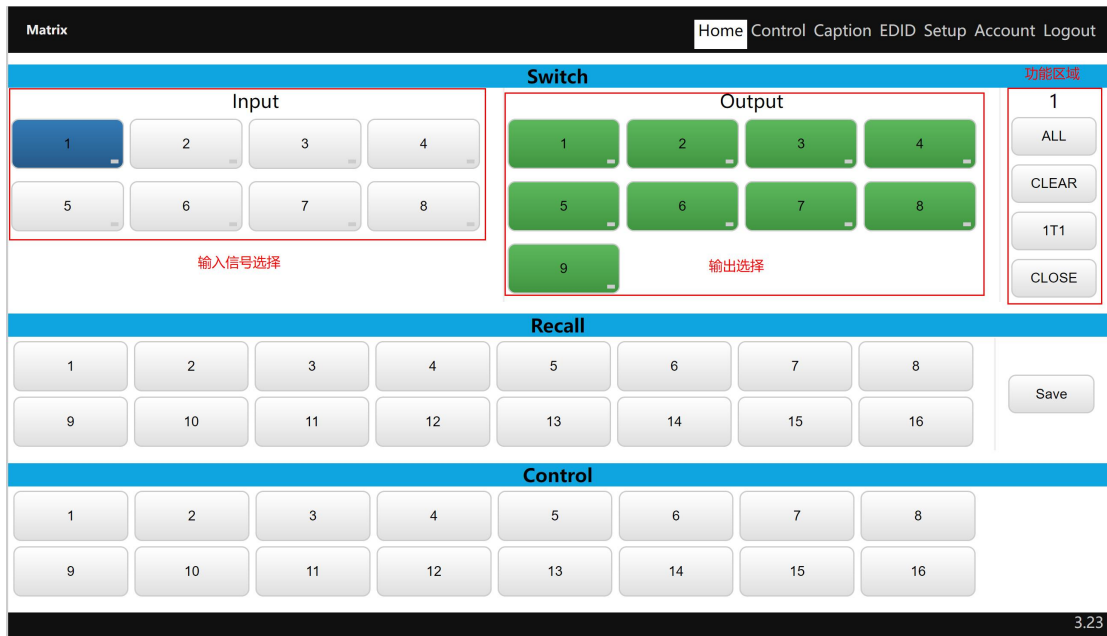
Matrix

Home Control Caption EDID Setup Account Logout

Switch

功能区域

Input

1 2 3 4

5 6 7 8

输入信号选择

Output

1 2 3 4

5 6 7 8

9

输出选择

1

ALL

CLEAR

1T1

CLOSE

Recall

1 2 3 4 5 6 7 8

9 10 11 12 13 14 15 16

Save

Control

1 2 3 4 5 6 7 8

9 10 11 12 13 14 15 16

3.23